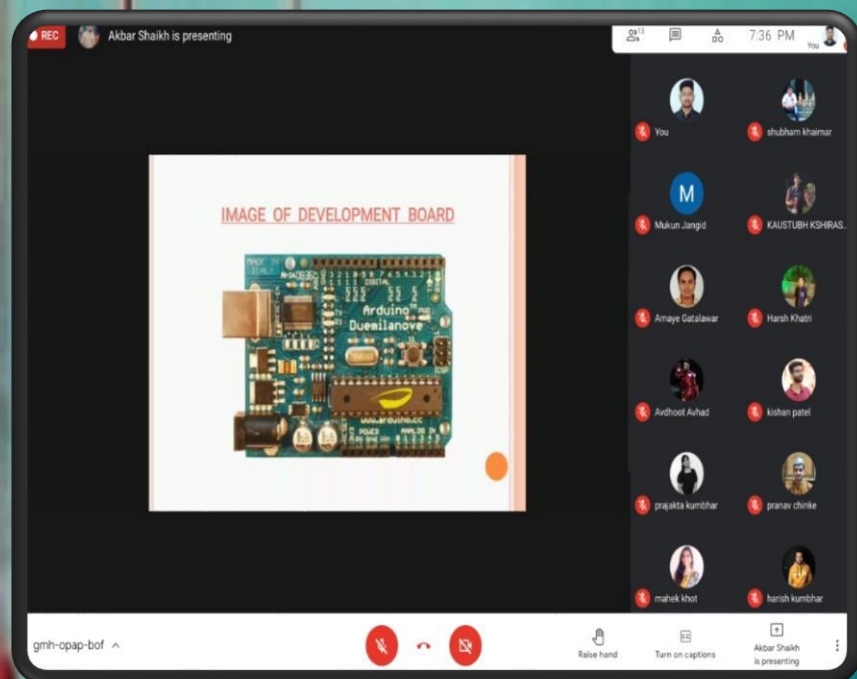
REC Akbar Shaikh is presenting

13

7:36 PM

You

IMAGE OF DEVELOPMENT BOARD

MADE IN ITALY

DIGITAL

Arduino Duemilanove

www.arduino.cc

POWER ANALOG IN

You

shubham khairnar

M

Mukun Jangid

KAUSTUBH KSHIRAS...

Amaye Gatalawar

Harsh Khatri

Avdhoot Avhad

kishan patel

prajakta kumbhar

pranav chinke

mahek khot

harish kumbhar

gmh-opap-bof ^

Raise hand

Turn on captions

Akbar Shaikh is presenting